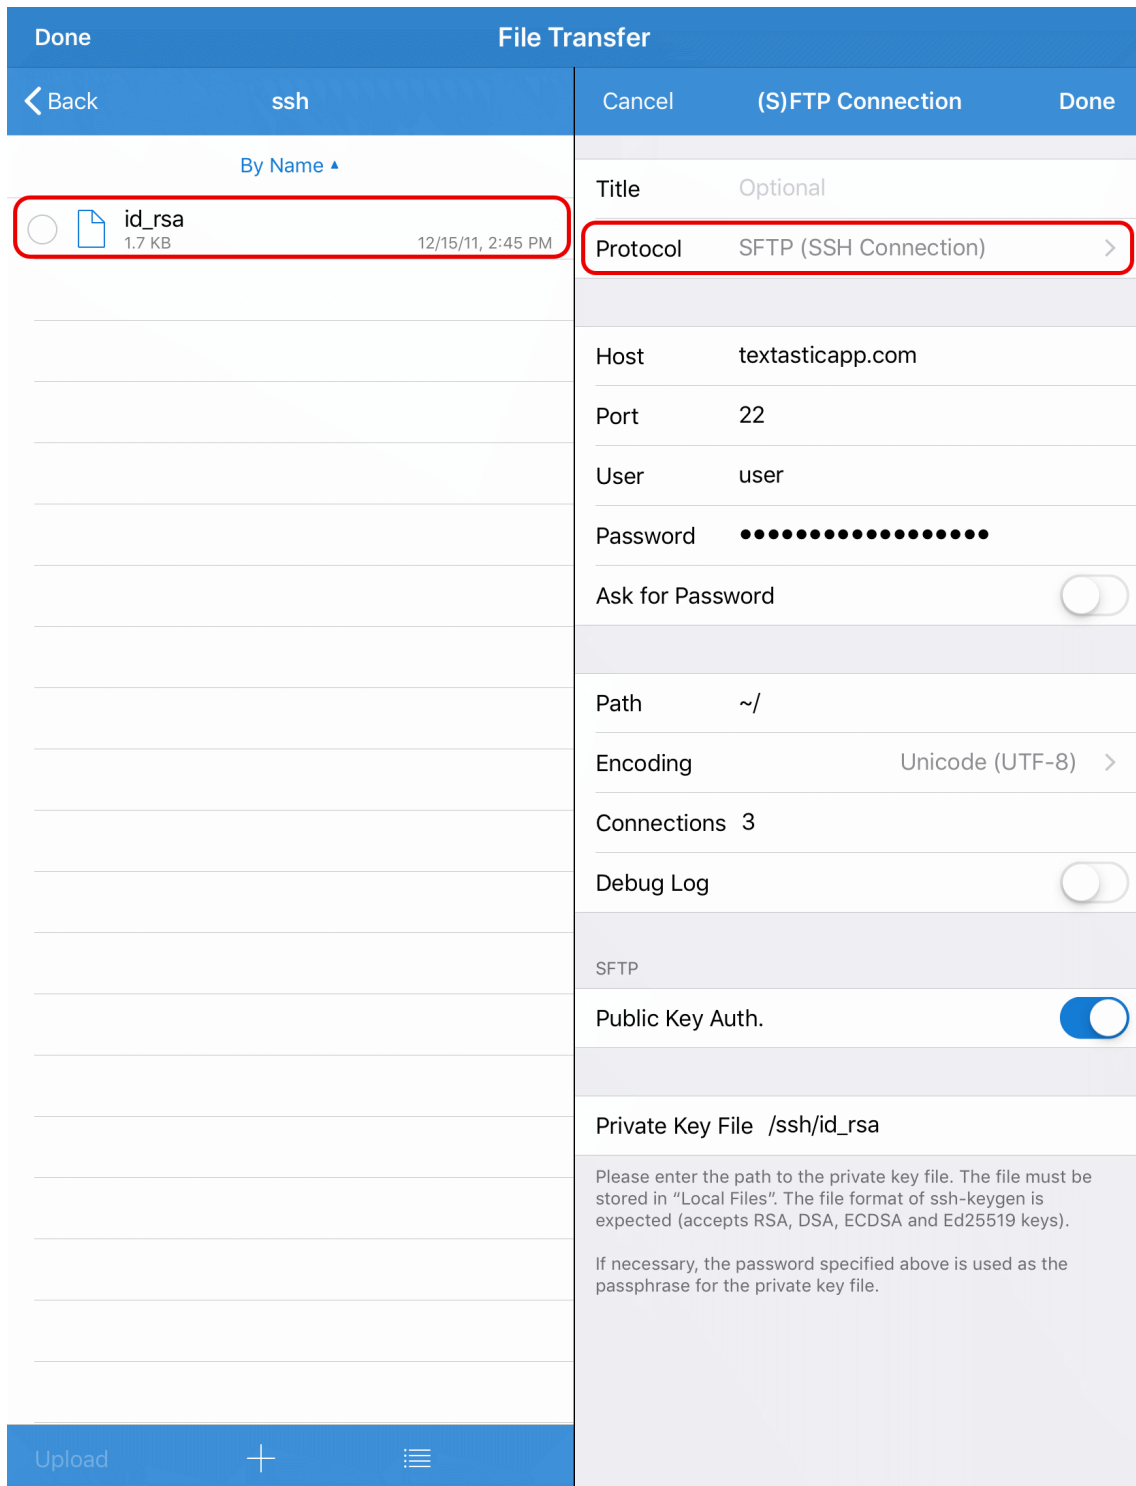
Done File Transfer

Back ssh

By Name ▲

id_rsa
1.7 KB 12/15/11, 2:45 PM

Upload

Cancel (S)FTP Connection Done

Title Optional

Protocol SFTP (SSH Connection)

Host textasticapp.com

Port 22

User user

Password ••••••••••••••••••

Ask for Password

Path ~/

Encoding Unicode (UTF-8)

Connections 3

Debug Log

SFTP

Public Key Auth.

Private Key File /ssh/id_rsa

Please enter the path to the private key file. The file must be stored in "Local Files". The file format of ssh-keygen is expected (accepts RSA, DSA, ECDSA and Ed25519 keys).

If necessary, the password specified above is used as the passphrase for the private key file.